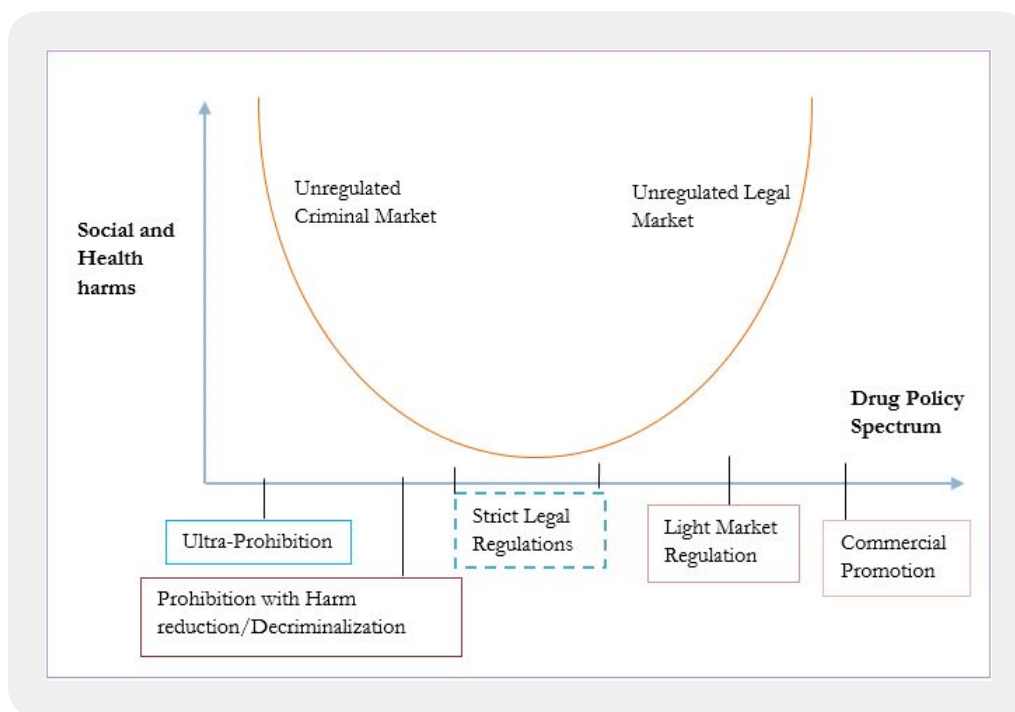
Social and Health harms

Unregulated Criminal Market

Unregulated Legal Market

Drug Policy Spectrum

Ultra-Prohibition

Prohibition with Harm reduction/Decriminalization

Strict Legal Regulations

Light Market Regulation

Commercial Promotion